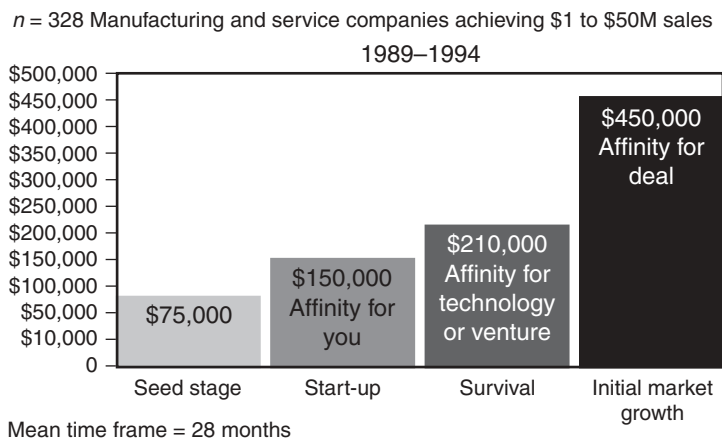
$n$ = 328 Manufacturing and service companies achieving \$1 to \$50M sales

1989–1994

\$500,000
\$450,000
\$400,000
\$350,000
\$300,000
\$250,000
\$200,000
\$150,000
\$100,000
\$50,000
\$10,000
0

\$75,000

\$150,000 Affinity for you

\$210,000 Affinity for technology or venture

\$450,000 Affinity for deal

Seed stage

Start-up

Survival

Initial market growth

Mean time frame = 28 months